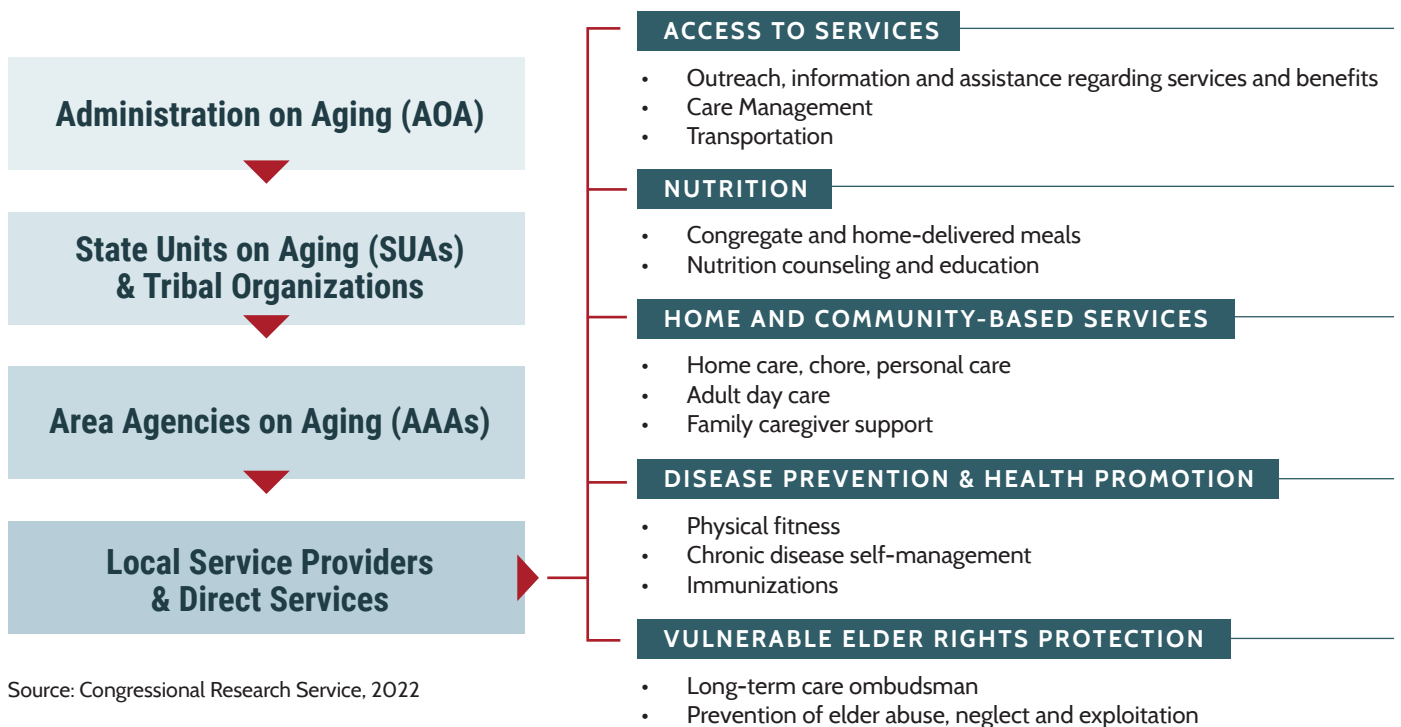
Administration on Aging (AOA)

State Units on Aging (SUAs) & Tribal Organizations

Area Agencies on Aging (AAAs)

Local Service Providers & Direct Services

Source: Congressional Research Service, 2022

ACCESS TO SERVICES
- Outreach, information and assistance regarding services and benefits
- Care Management
- Transportation

NUTRITION
- Congregate and home-delivered meals
- Nutrition counseling and education

HOME AND COMMUNITY-BASED SERVICES
- Home care, chore, personal care
- Adult day care
- Family caregiver support

DISEASE PREVENTION & HEALTH PROMOTION
- Physical fitness
- Chronic disease self-management
- Immunizations

VULNERABLE ELDER RIGHTS PROTECTION
- Long-term care ombudsman
- Prevention of elder abuse, neglect and exploitation